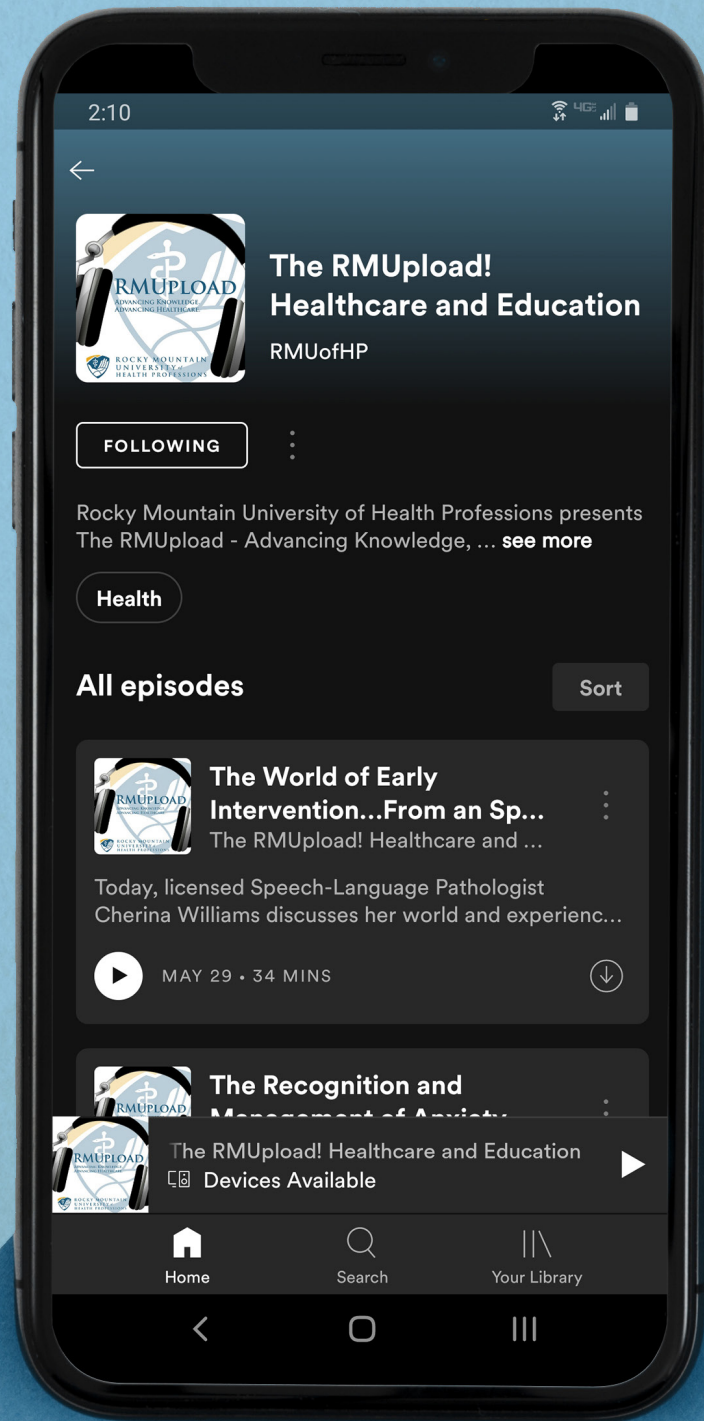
2:10

RMUPLOAD
ADVANCING KNOWLEDGE
ADVANCING HEALTHCARE
ROCKY MOUNTAIN UNIVERSITY OF HEALTH PROFESSIONS

The RMUpload! Healthcare and Education
RMUofHP

FOLLOWING

Rocky Mountain University of Health Professions presents The RMUpload - Advancing Knowledge, ... see more

Health

All episodes

Sort

The World of Early Intervention...From an Sp...
The RMUpload! Healthcare and ...

Today, licensed Speech-Language Pathologist Cherina Williams discusses her world and experienc...

MAY 29 • 34 MINS

The Recognition and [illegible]

The RMUpload! Healthcare and Education
Devices Available

Home
Search
Your Library